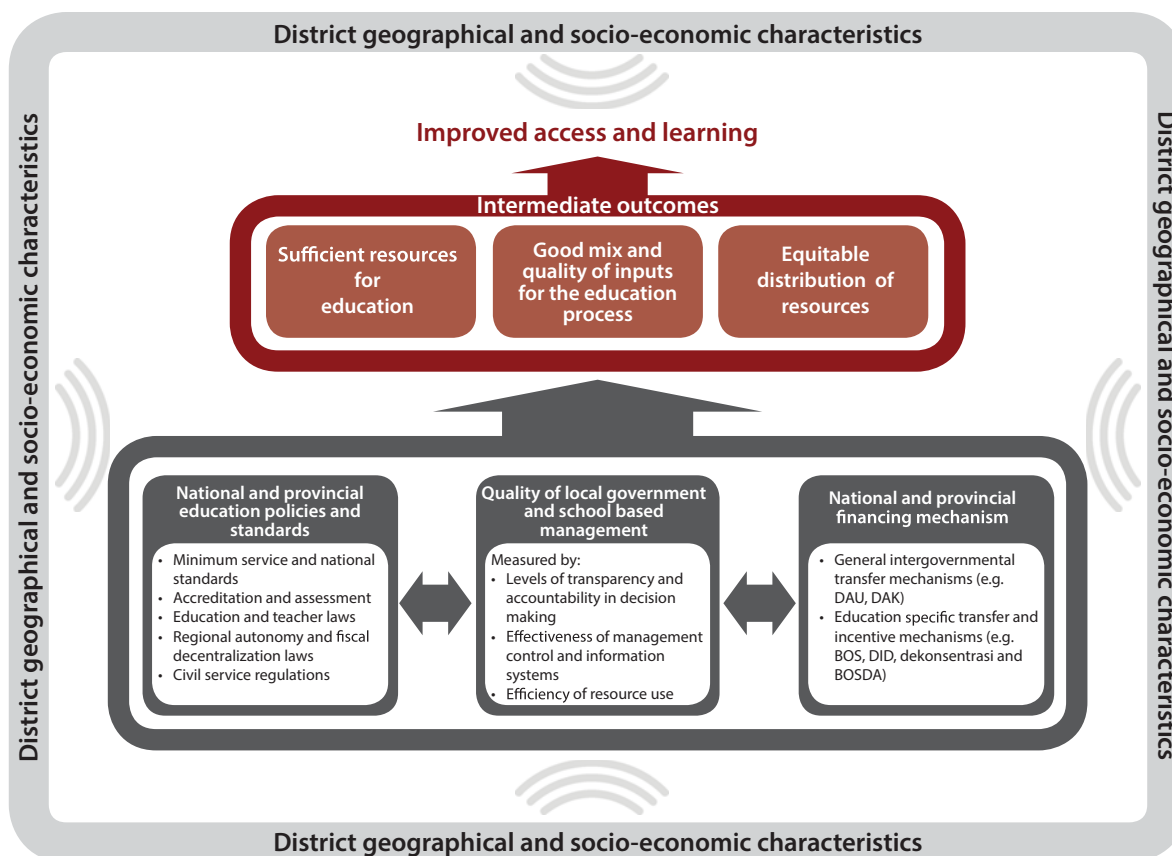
District geographical and socio-economic characteristics

District geographical and socio-economic characteristics

District geographical and socio-economic characteristics

Improved access and learning

Intermediate outcomes

Sufficient resources for education

Good mix and quality of inputs for the education process

Equitable distribution of resources

National and provincial education policies and standards

- Minimum service and national standards
- Accreditation and assessment
- Education and teacher laws
- Regional autonomy and fiscal decentralization laws
- Civil service regulations

Quality of local government and school based management

Measured by:
- Levels of transparency and accountability in decision making
- Effectiveness of management control and information systems
- Efficiency of resource use

National and provincial financing mechanism

- General intergovernmental transfer mechanisms (e.g. DAU, DAK)
- Education specific transfer and incentive mechanisms (e.g. BOS, DID, dekonsentrasi and BOSDA)

District geographical and socio-economic characteristics